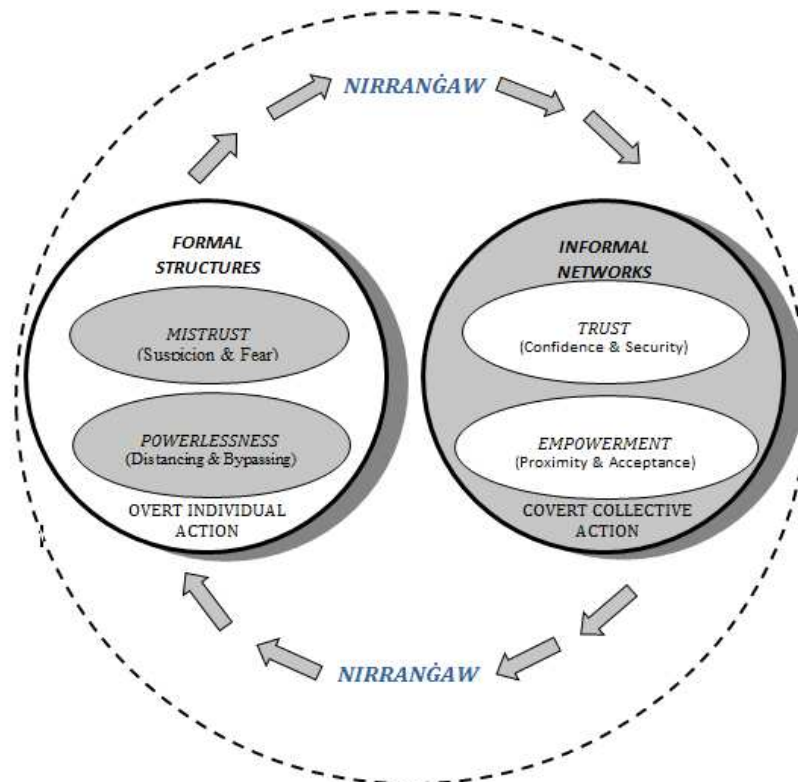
NIRRANĠAW

FORMAL STRUCTURES

MISTRUST
(Suspicion & Fear)

POWERLESSNESS
(Distancing & Bypassing)

OVERT INDIVIDUAL ACTION

INFORMAL NETWORKS

TRUST
(Confidence & Security)

EMPOWERMENT
(Proximity & Acceptance)

COVERT COLLECTIVE ACTION

NIRRANĠAW